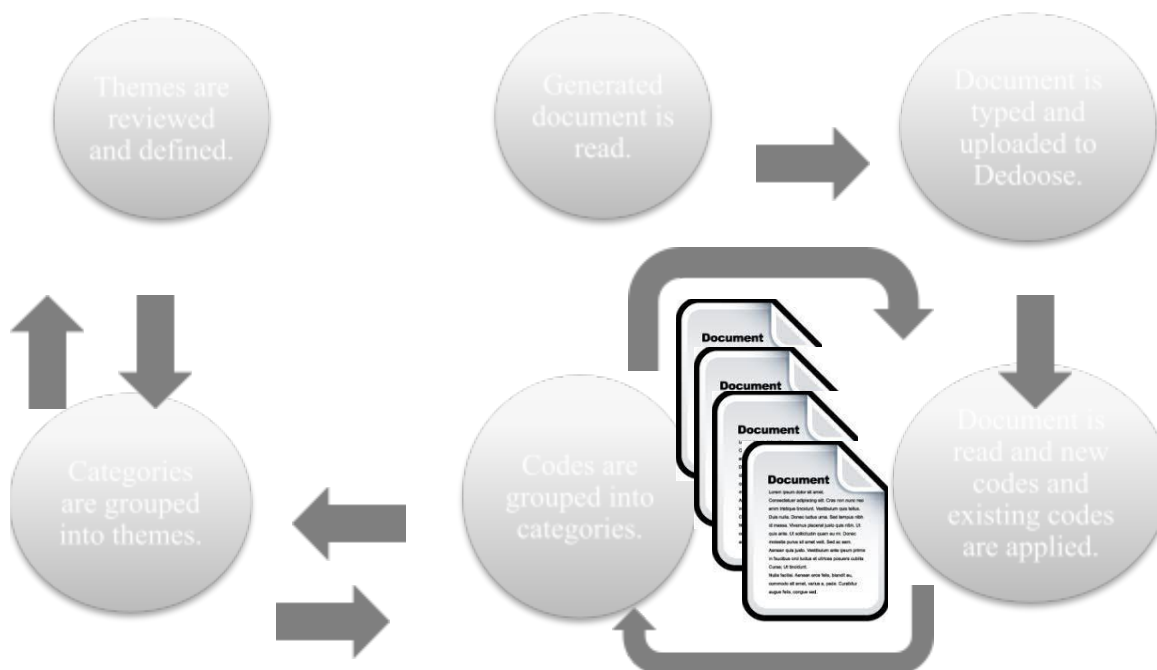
Themes are reviewed and defined.

Generated document is read.

Document is typed and uploaded to Dedoose.

Document

Document

Document

Document

Lorem ipsum dolor sit amet. Consectetuer adipiscing elit. Cras non nunc nec enim tristique tincidunt. Vestibulum quis tellus. Duis nulla. Donec luctus urna. Sed tempus nibh id massa. Vivamus placerat justo quis nibh. Ut quis ante. Ut sollicitudin quam eu mi. Donec molestie purus sit amet velit. Sed ac sem. Aenean quis justo. Vestibulum ante ipsum primis in faucibus orci luctus et ultrices posuere cubilia Curae. Ut tincidunt. Nulla facilisi. Aenean eros felis, blandit eu, commodo sit amet, varius a, pede. Curabitur augue felis, congue sed.

Categories are grouped into themes.

Codes are grouped into categories.

Document is read and new codes and existing codes are applied.